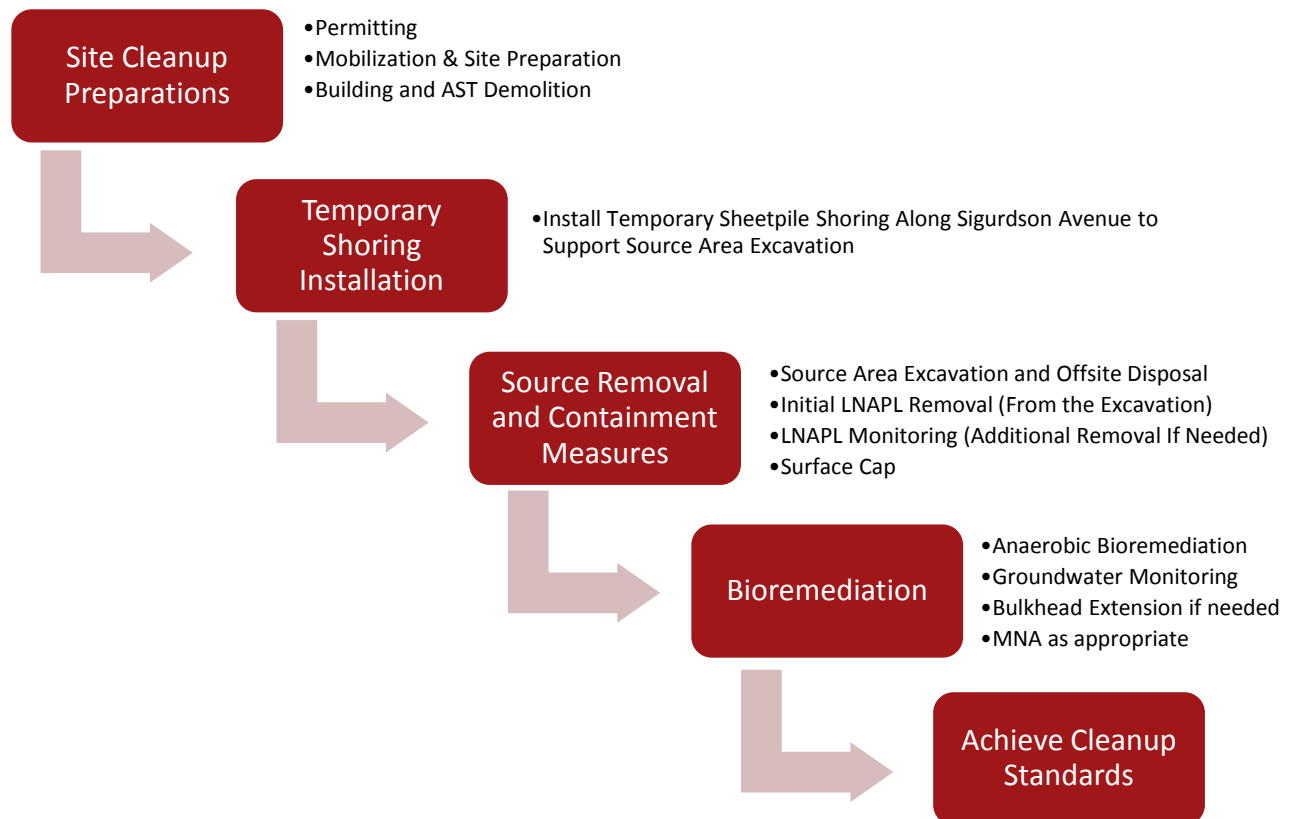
Site Cleanup Preparations

•Permitting
•Mobilization & Site Preparation
•Building and AST Demolition

Temporary Shoring Installation

•Install Temporary Sheetpile Shoring Along Sigurdson Avenue to Support Source Area Excavation

Source Removal and Containment Measures

•Source Area Excavation and Offsite Disposal
•Initial LNAPL Removal (From the Excavation)
•LNAPL Monitoring (Additional Removal If Needed)
•Surface Cap

Bioremediation

•Anaerobic Bioremediation
•Groundwater Monitoring
•Bulkhead Extension if needed
•MNA as appropriate

Achieve Cleanup Standards